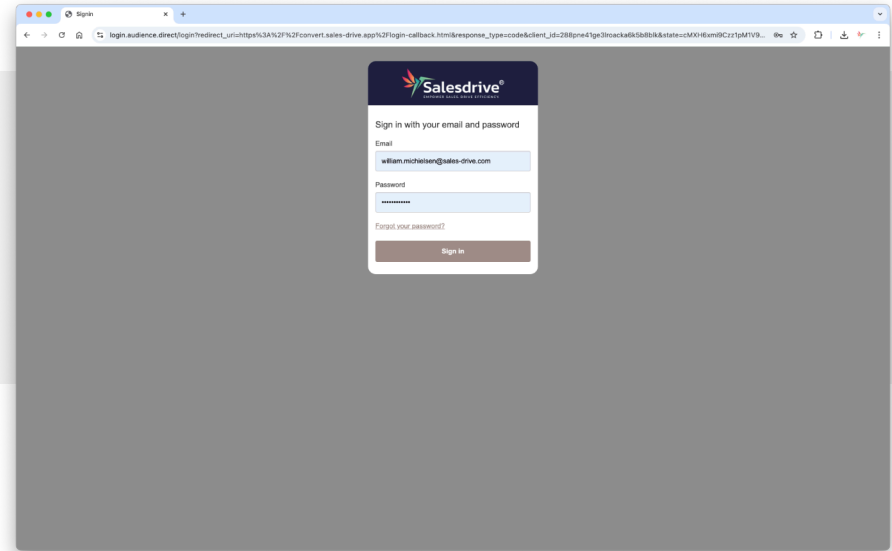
Signin

login.audience.direct/login?redirect_uri=https%3A%2F%2Fconvert.sales-drive.app%2Flogin-callback.html&response_type=code&client_id=288pne41ge3lroacka6k5b8blk&state=cMXH6xmi9Czz1pM1V9...

Salesdrive®

EMPOWER SALES-DRIVE EFFICIENCY

Sign in with your email and password

Email

william.michielsen@sales-drive.com

Password

••••••••••••

Forgot your password?

Sign in